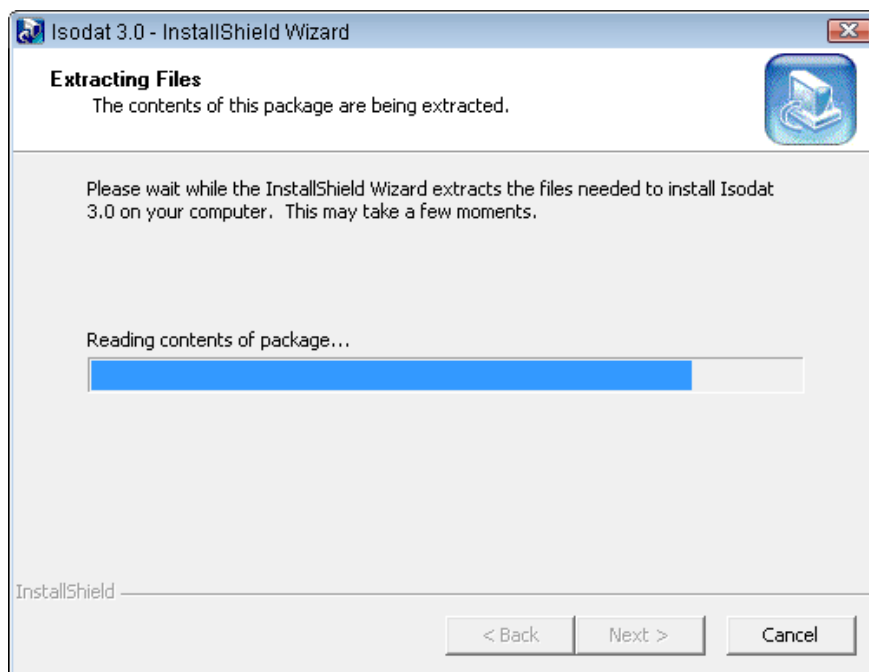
Isodat 3.0 - InstallShield Wizard

Extracting Files
The contents of this package are being extracted.

Please wait while the InstallShield Wizard extracts the files needed to install Isodat 3.0 on your computer. This may take a few moments.

Reading contents of package...

InstallShield

< Back
Next >
Cancel